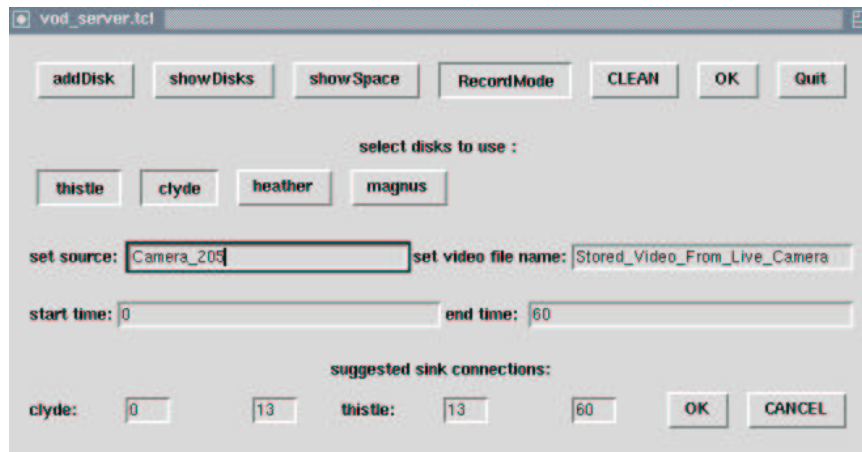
vod_server.tcl

addDisk showDisks showSpace RecordMode CLEAN OK Quit

select disks to use :

thistle clyde heather magnus

set source: Camera_205 set video file name: Stored_Video_From_Live_Camera

start time: 0 end time: 60

suggested sink connections:

clyde: 0 13 thistle: 13 60 OK CANCEL